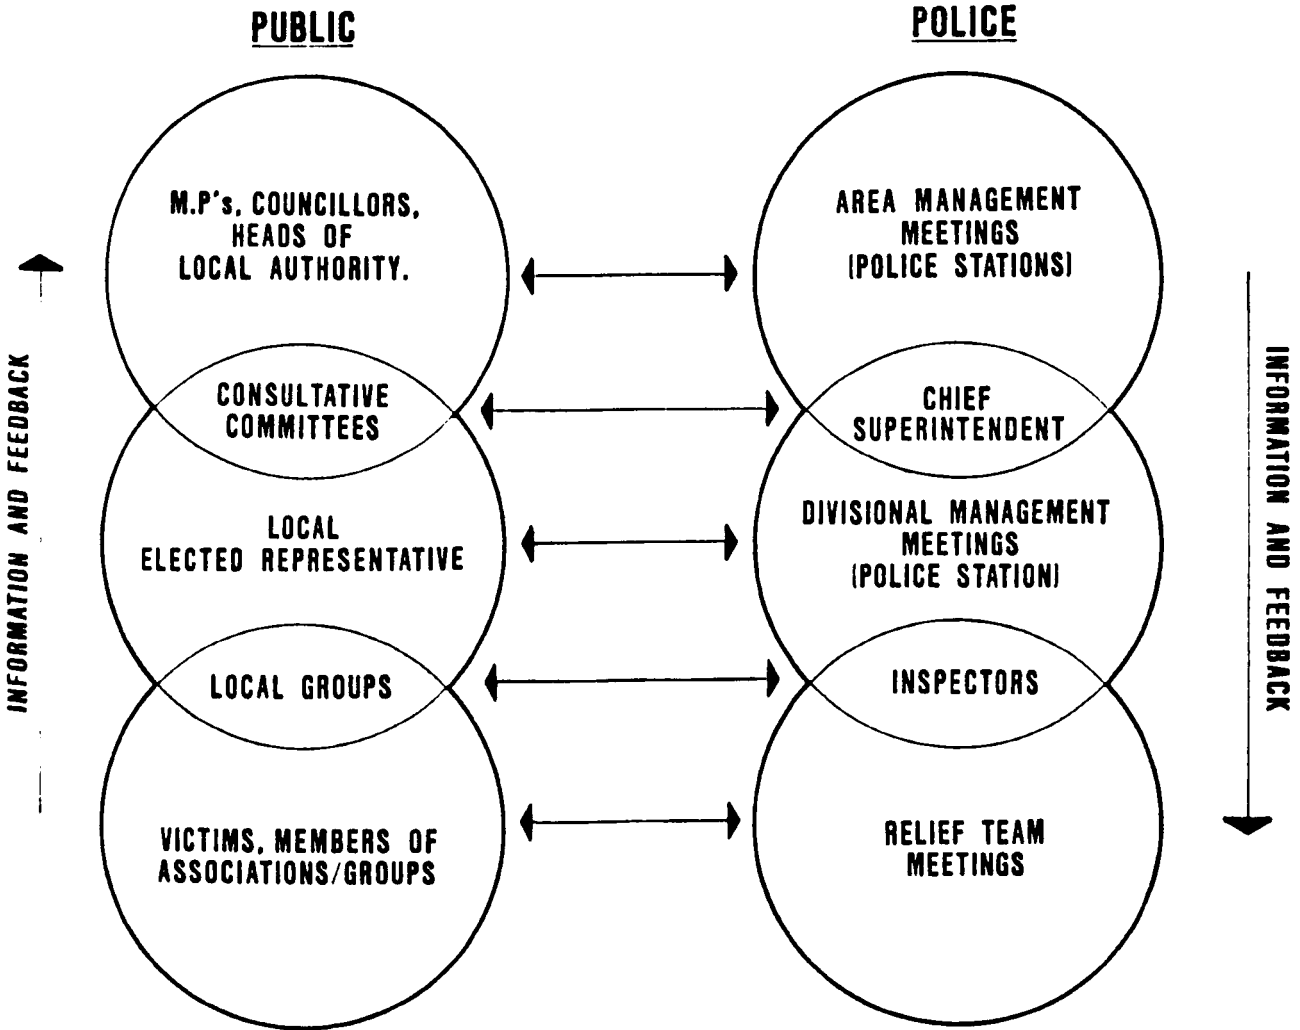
PUBLIC

POLICE

INFORMATION AND FEEDBACK

M.P's, COUNCILLORS, HEADS OF LOCAL AUTHORITY.

AREA MANAGEMENT MEETINGS (POLICE STATIONS)

INFORMATION AND FEEDBACK

CONSULTATIVE COMMITTEES

CHIEF SUPERINTENDENT

LOCAL ELECTED REPRESENTATIVE

DIVISIONAL MANAGEMENT MEETINGS (POLICE STATION)

LOCAL GROUPS

INSPECTORS

VICTIMS, MEMBERS OF ASSOCIATIONS/GROUPS

RELIEF TEAM MEETINGS